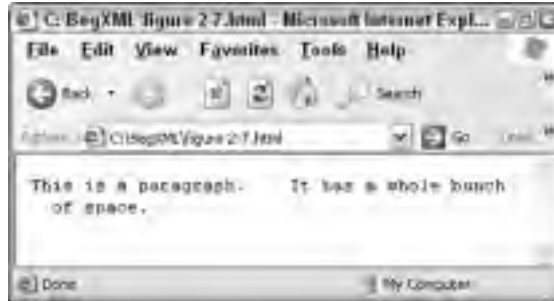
C:\BegXML\figure 2-7.html - Microsoft Internet Expl...

File Edit View Favorites Tools Help

Back Search

Address C:\BegXML\figure 2-7.html Go Links

This is a paragraph. It has a whole bunch of space.

Done My Computer